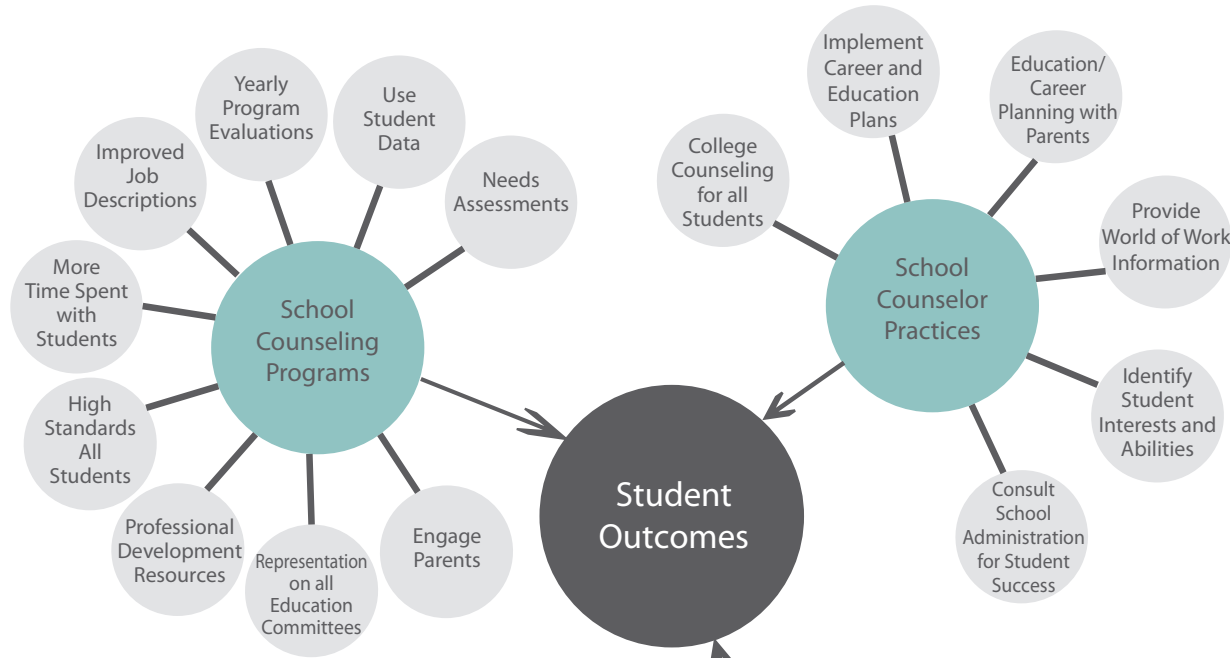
School Counseling Programs

Improved Job Descriptions

Yearly Program Evaluations

Use Student Data

Needs Assessments

More Time Spent with Students

High Standards All Students

Professional Development Resources

Representation on all Education Committees

Engage Parents

School Counselor Practices

College Counseling for all Students

Implement Career and Education Plans

Education/ Career Planning with Parents

Provide World of Work Information

Identify Student Interests and Abilities

Consult School Administration for Student Success

Student Outcomes